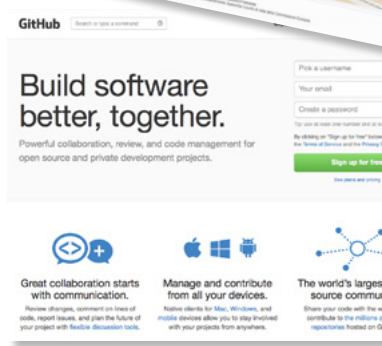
GitHub Search or type a command

Build software better, together.

Powerful collaboration, review, and code management for open source and private development projects.

Pick a username

Your email

Create a password

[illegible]

By clicking on "Sign up for free" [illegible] the Terms of Service and the Privacy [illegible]

Sign up for fre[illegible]

See plans and pricing

Great collaboration starts with communication.

Review changes, comment on lines of code, report issues, and plan the future of your project with flexible discussion tools.

Manage and contribute from all your devices.

Native clients for Mac, Windows, and mobile devices allow you to stay involved with your projects from anywhere.

The world's larges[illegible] source commu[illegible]

Share your code with the w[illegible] contribute to the millions o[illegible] repositories hosted on G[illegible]